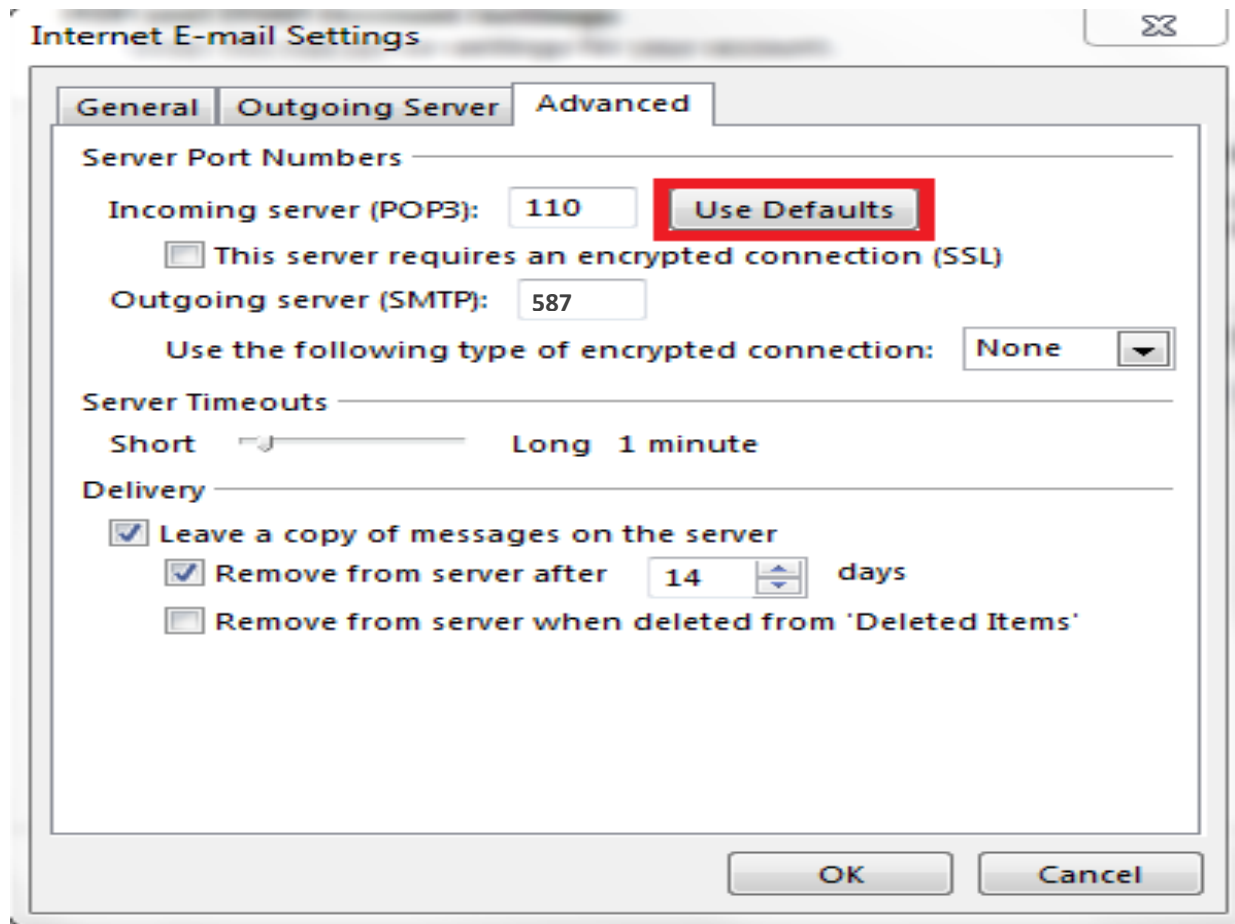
Internet E-mail Settings

General | Outgoing Server | Advanced

Server Port Numbers

Incoming server (POP3): 110 Use Defaults

This server requires an encrypted connection (SSL)

Outgoing server (SMTP): 587

Use the following type of encrypted connection: None

Server Timeouts

Short Long 1 minute

Delivery

Leave a copy of messages on the server

Remove from server after 14 days

Remove from server when deleted from 'Deleted Items'

OK Cancel